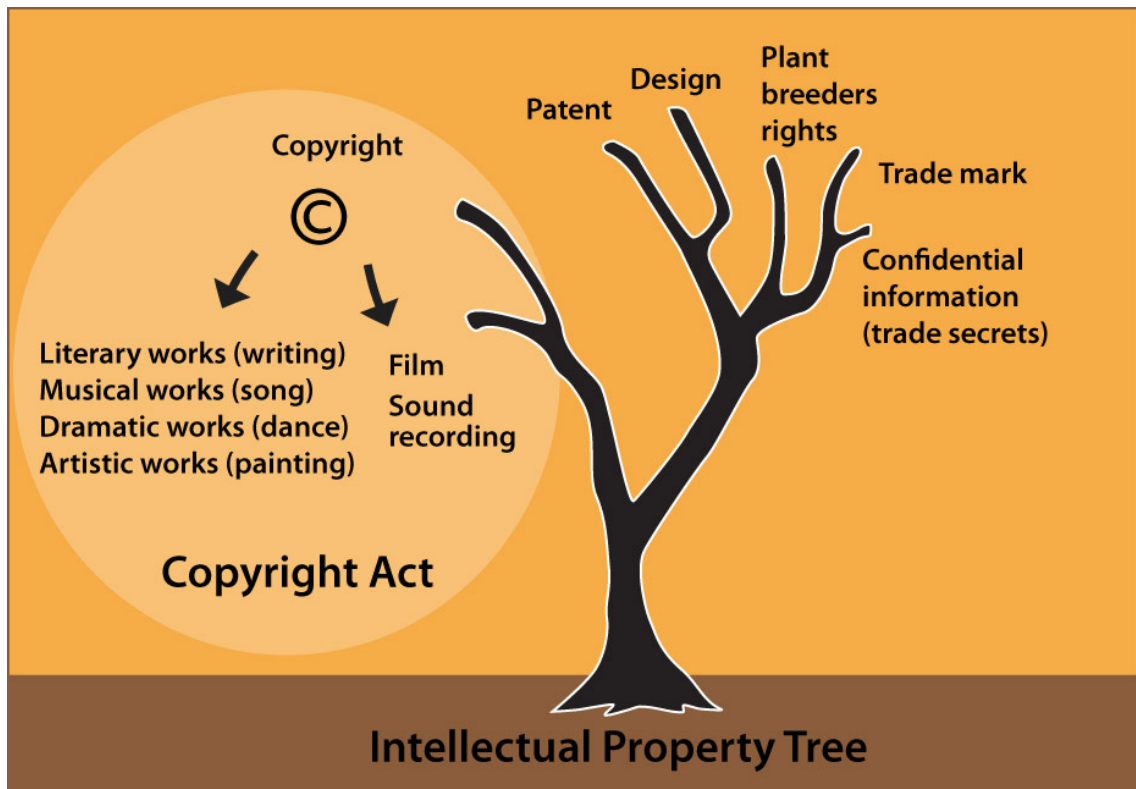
Copyright

©

Literary works (writing)
Musical works (song)
Dramatic works (dance)
Artistic works (painting)

Film
Sound recording

Copyright Act

Patent

Design

Plant breeders rights

Trade mark

Confidential information (trade secrets)

Intellectual Property Tree